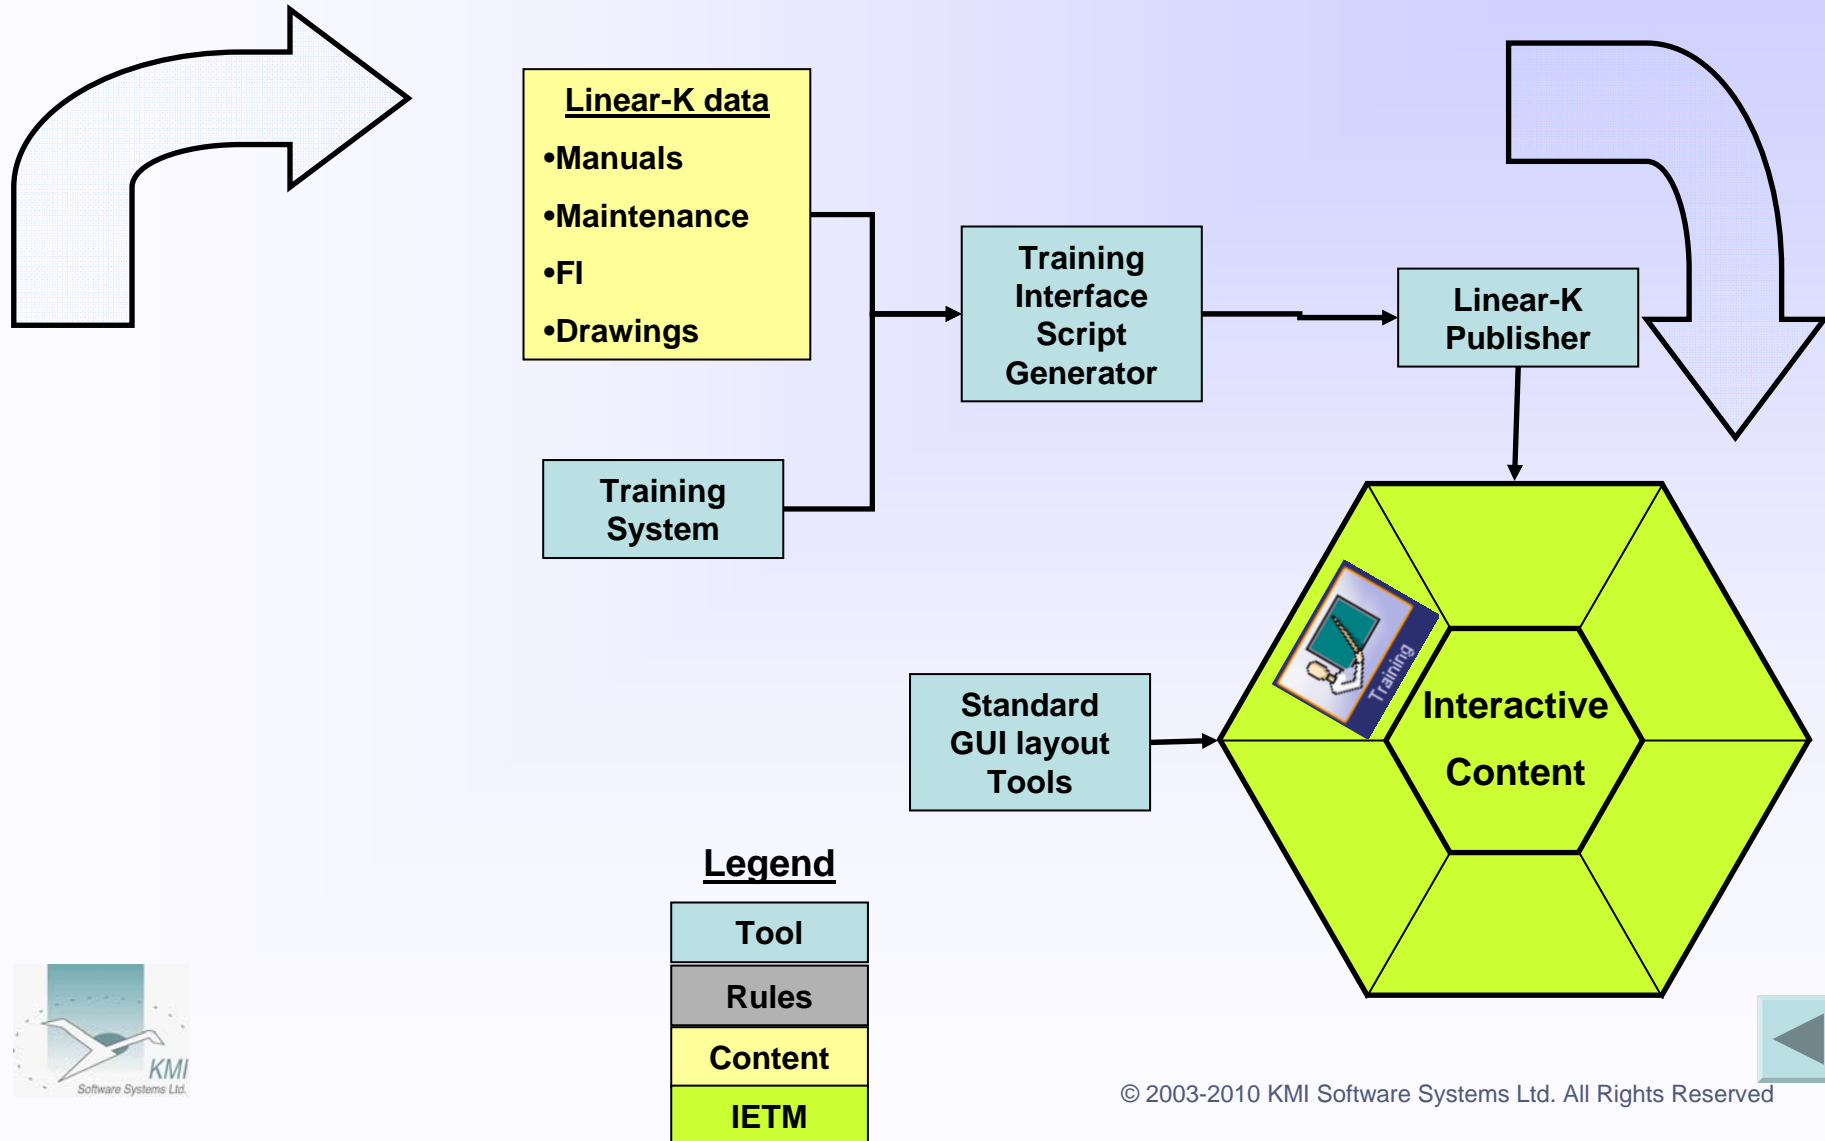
Linear-K data
•Manuals
•Maintenance
•FI
•Drawings

Training Interface Script Generator

Linear-K Publisher

Training System

Training

Interactive Content

Standard GUI layout Tools

Legend

| Tool |
|---|
| Rules |
| Content |
| IETM |

KMI
Software Systems Ltd.

© 2003-2010 KMI Software Systems Ltd. All Rights Reserved